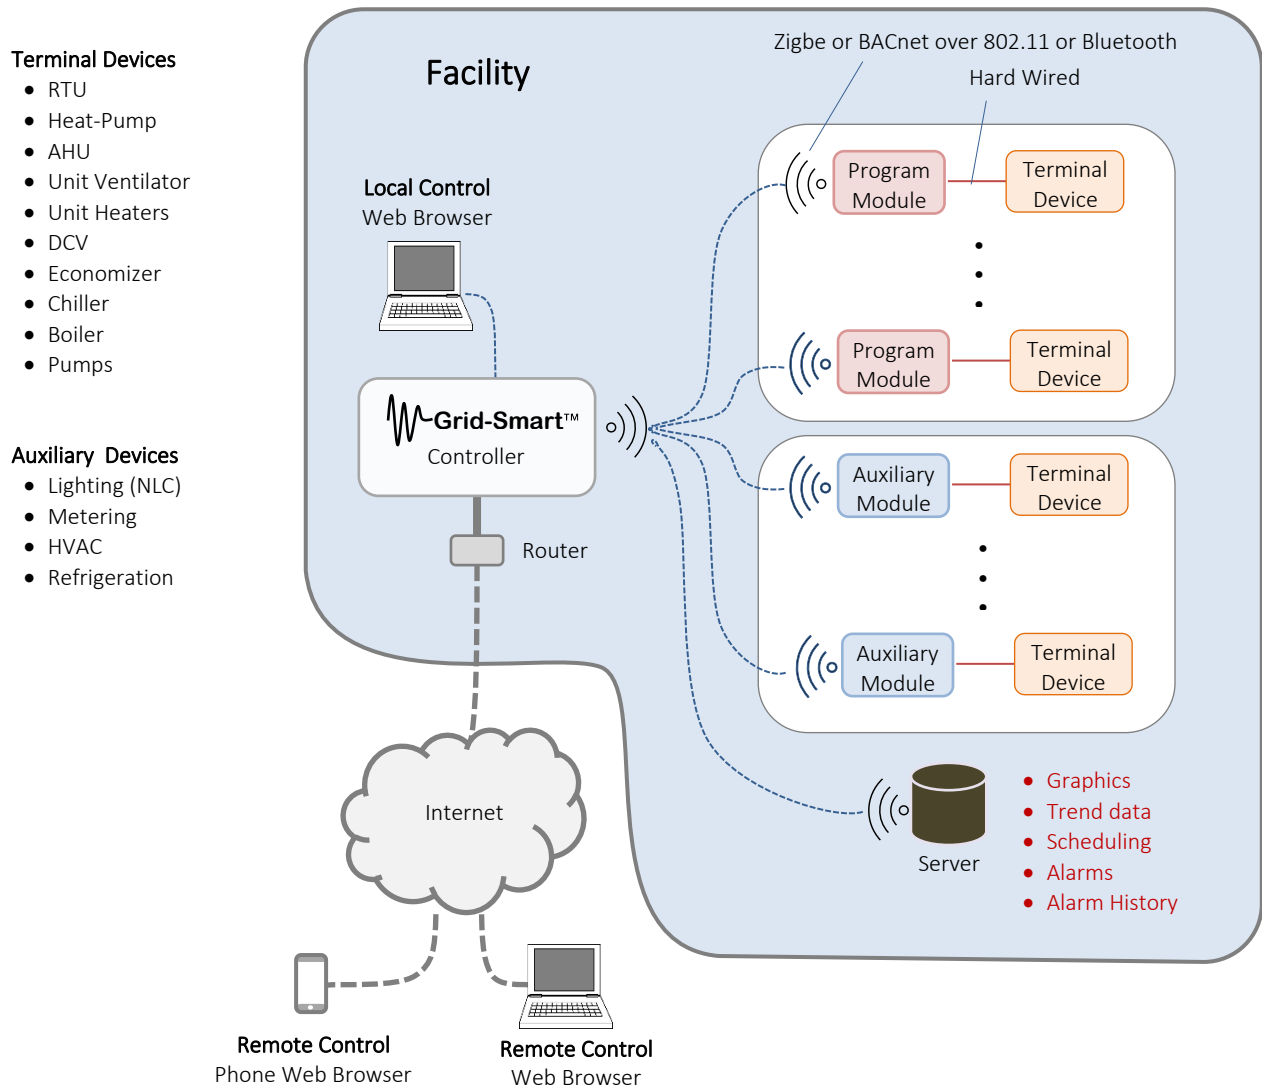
Terminal Devices
- RTU
- Heat-Pump
- AHU
- Unit Ventilator
- Unit Heaters
- DCV
- Economizer
- Chiller
- Boiler
- Pumps

Auxiliary Devices
- Lighting (NLC)
- Metering
- HVAC
- Refrigeration

Facility

Zigbe or BACnet over 802.11 or Bluetooth

Hard Wired

Local Control
Web Browser

Program Module

Terminal Device

Program Module

Terminal Device

Grid-Smart™
Controller

Auxiliary Module

Terminal Device

Router

Auxiliary Module

Terminal Device

Internet

Server

- Graphics
- Trend data
- Scheduling
- Alarms
- Alarm History

Remote Control
Phone Web Browser

Remote Control
Web Browser